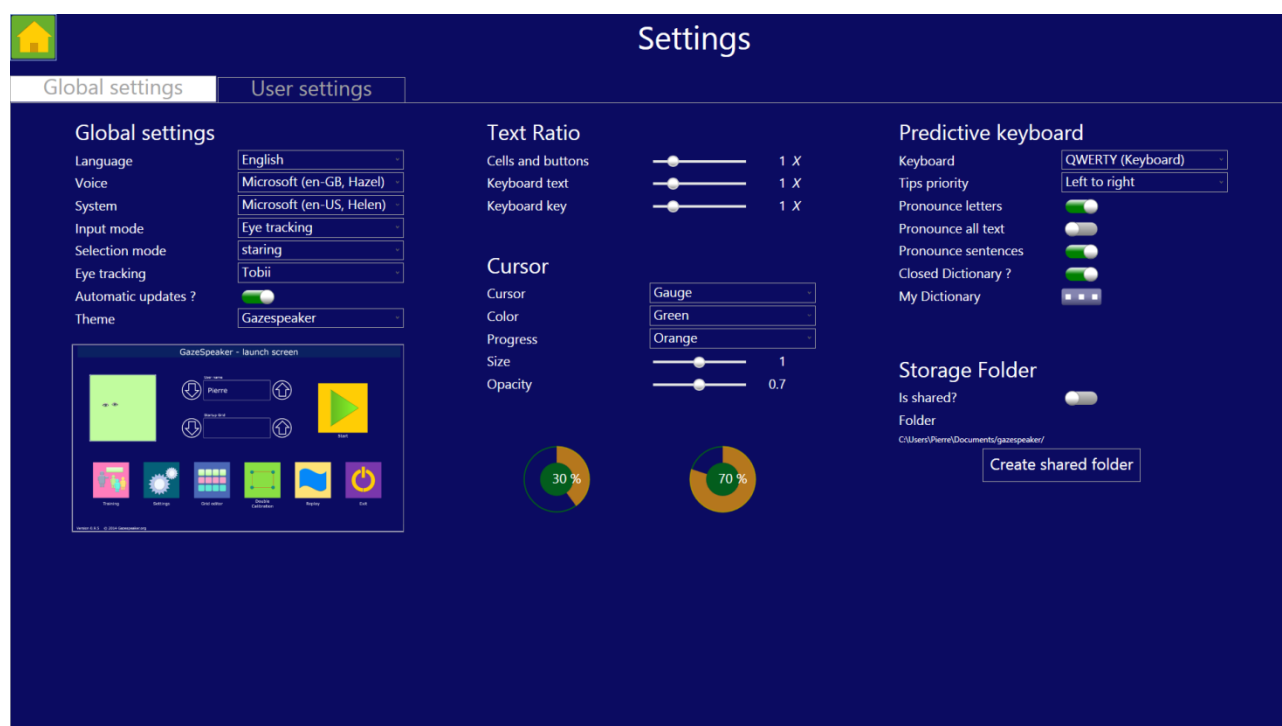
Settings

Global settings
User settings

Global settings
Language English
Voice Microsoft (en-GB, Hazel)
System Microsoft (en-US, Helen)
Input mode Eye tracking
Selection mode staring
Eye tracking Tobii
Automatic updates ?
Theme Gazespeaker

GazeSpeaker - launch screen
User name
Pierre
Backup Grid
Start
Training
Settings
Grid editor
Double Calibration
Replay
Exit
Version 0.9.5 © 2024 Gazespeaker.org

Text Ratio
Cells and buttons 1 X
Keyboard text 1 X
Keyboard key 1 X

Cursor
Cursor Gauge
Color Green
Progress Orange
Size 1
Opacity 0.7

30 %
70 %

Predictive keyboard
Keyboard QWERTY (Keyboard)
Tips priority Left to right
Pronounce letters
Pronounce all text
Pronounce sentences
Closed Dictionary ?
My Dictionary

Storage Folder
Is shared?
Folder
C:\Users\Pierre\Documents\gazespeaker/
Create shared folder